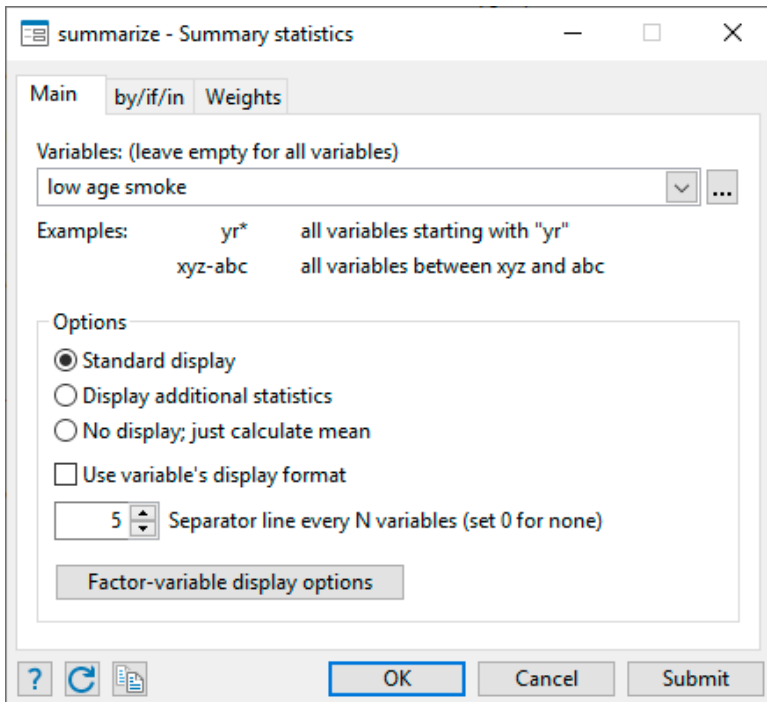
summarize - Summary statistics

Main | by/if/in | Weights

Variables: (leave empty for all variables)

low age smoke

...

Examples: yr* all variables starting with "yr"

xyz-abc all variables between xyz and abc

Options

Standard display

Display additional statistics

No display; just calculate mean

Use variable's display format

5 Separator line every N variables (set 0 for none)

Factor-variable display options

?

OK | Cancel | Submit